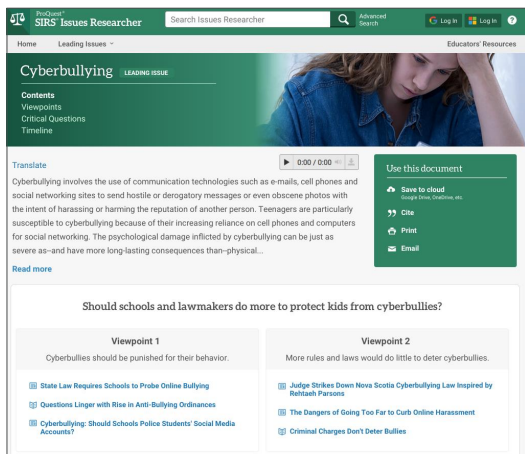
ProQuest® SIRS® Issues Researcher

Search Issues Researcher

Advanced Search

Log In

Log In

?

Home Leading Issues

Educators' Resources

Cyberbullying LEADING ISSUE

Contents
Viewpoints
Critical Questions
Timeline

Translate

0:00 / 0:00

Cyberbullying involves the use of communication technologies such as e-mails, cell phones and social networking sites to send hostile or derogatory messages or even obscene photos with the intent of harassing or harming the reputation of another person. Teenagers are particularly susceptible to cyberbullying because of their increasing reliance on cell phones and computers for social networking. The psychological damage inflicted by cyberbullying can be just as severe as--and have more long-lasting consequences than--physical...

Read more

Use this document

Save to cloud
Google Drive, OneDrive, etc.

Cite

Print

Email

Should schools and lawmakers do more to protect kids from cyberbullies?

Viewpoint 1

Cyberbullies should be punished for their behavior.

State Law Requires Schools to Probe Online Bullying

Questions Linger with Rise in Anti-Bullying Ordinances

Cyberbullying: Should Schools Police Students' Social Media Accounts?

Viewpoint 2

More rules and laws would do little to deter cyberbullies.

Judge Strikes Down Nova Scotia Cyberbullying Law Inspired by Rehtaeh Parsons

The Dangers of Going Too Far to Curb Online Harassment

Criminal Charges Don't Deter Bullies